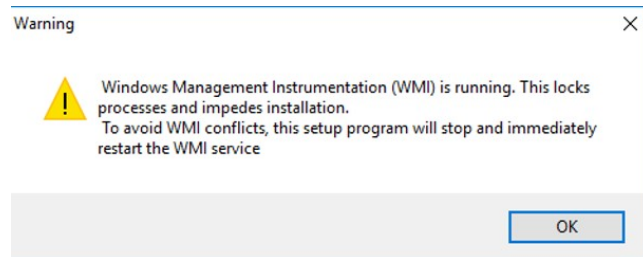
Warning

Windows Management Instrumentation (WMI) is running. This locks processes and impedes installation.
To avoid WMI conflicts, this setup program will stop and immediately restart the WMI service

OK